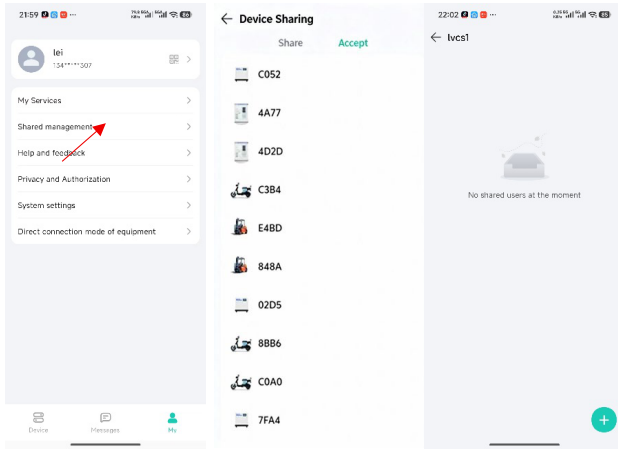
21:59

lei
134****307

My Services
Shared management
Help and feedback
Privacy and Authorization
System settings
Direct connection mode of equipment

Device
Messages
Me

Device Sharing
Share
Accept
C052
4A77
4D2D
C3B4
E4BD
848A
02D5
8BB6
C0A0
7FA4

22:02
lvcs1
No shared users at the moment
+